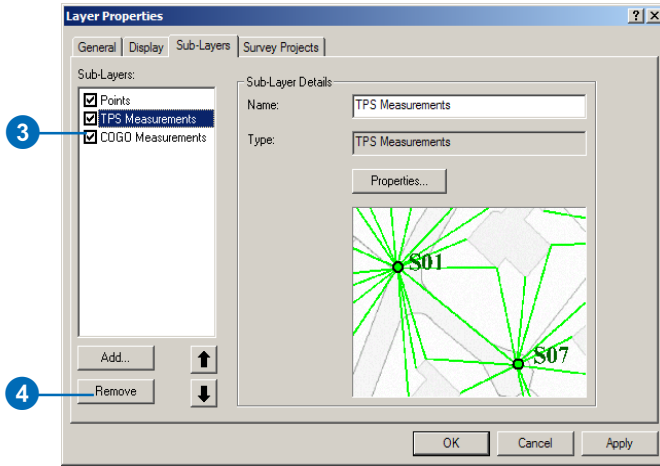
Layer Properties

?
X

General
Display
Sub-Layers
Survey Projects

Sub-Layers:

Points
TPS Measurements
COGO Measurements

3

Sub-Layer Details

Name:
TPS Measurements

Type:
TPS Measurements

Properties...

S01

S07

Add...

4

Remove

OK
Cancel
Apply